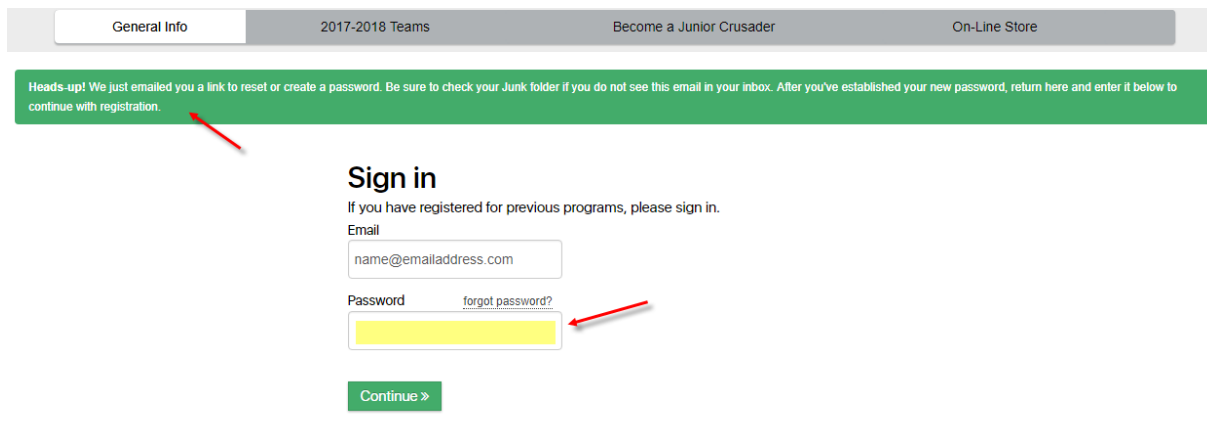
General Info
2017-2018 Teams
Become a Junior Crusader
On-Line Store

Heads-up! We just emailed you a link to reset or create a password. Be sure to check your Junk folder if you do not see this email in your inbox. After you've established your new password, return here and enter it below to continue with registration.

Sign in

If you have registered for previous programs, please sign in.

Email

name@emailaddress.com

Password forgot password?

Continue »